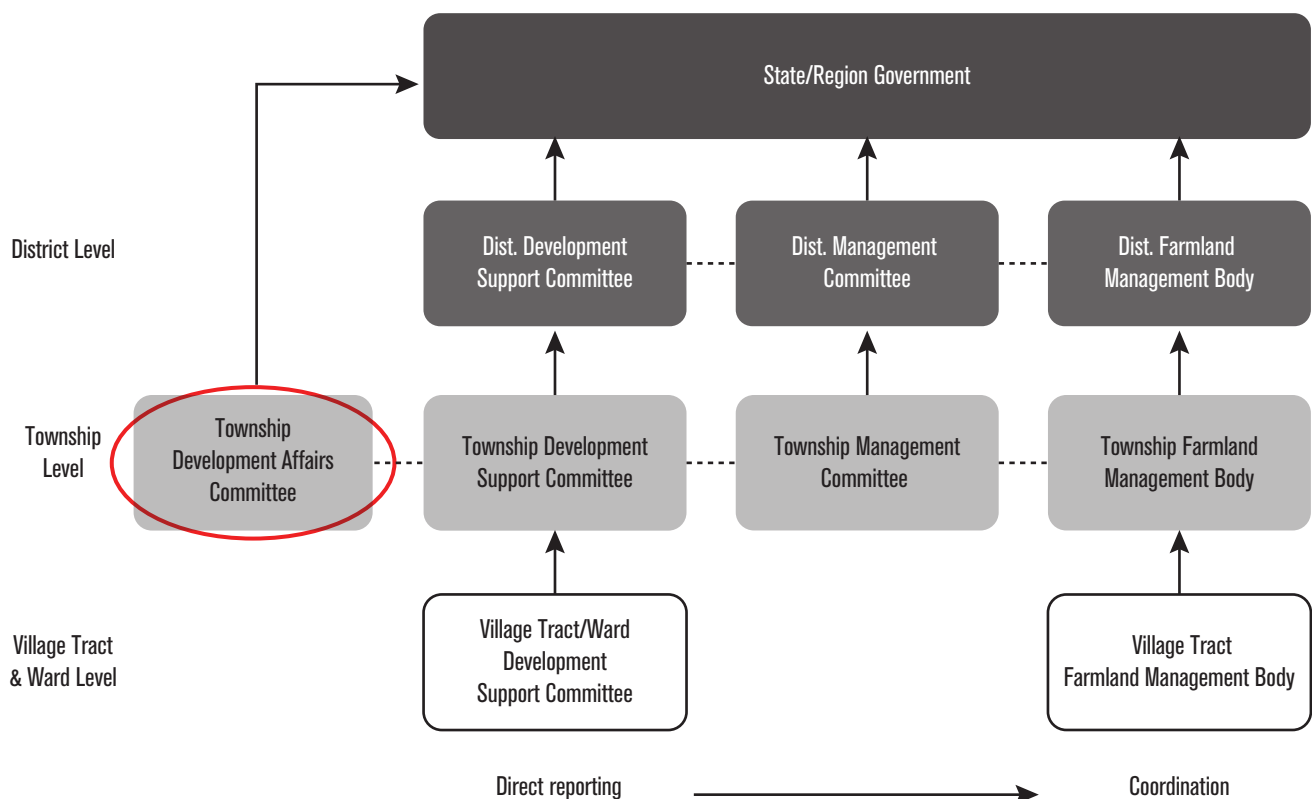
State/Region Government

District Level

Dist. Development Support Committee

Dist. Management Committee

Dist. Farmland Management Body

Township Level

Township Development Affairs Committee

Township Development Support Committee

Township Management Committee

Township Farmland Management Body

Village Tract & Ward Level

Village Tract/Ward Development Support Committee

Village Tract Farmland Management Body

Direct reporting

Coordination